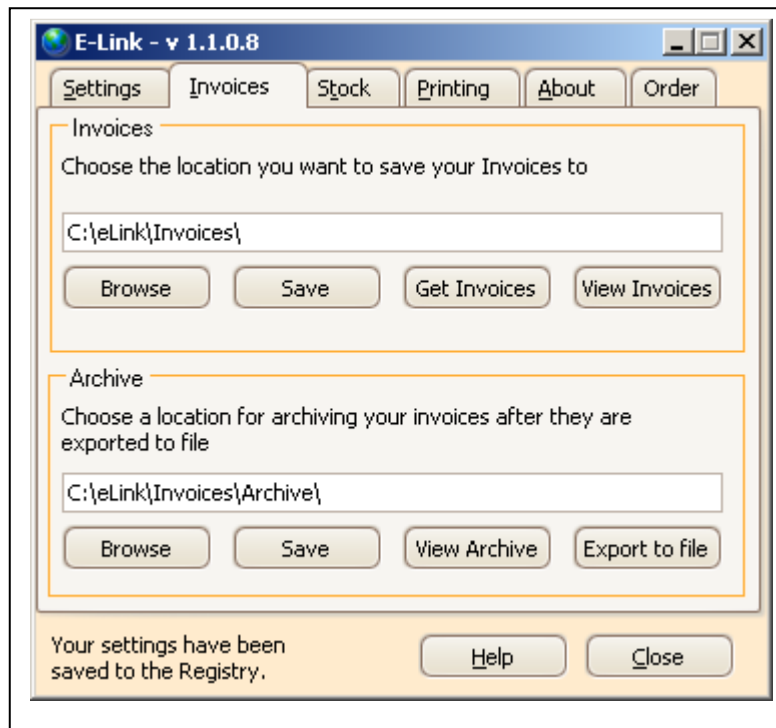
E-Link - v 1.1.0.8

Settings | Invoices | Stock | Printing | About | Order

Invoices

Choose the location you want to save your Invoices to

C:\eLink\Invoices\

Browse | Save | Get Invoices | View Invoices

Archive

Choose a location for archiving your invoices after they are exported to file

C:\eLink\Invoices\Archive\

Browse | Save | View Archive | Export to file

Your settings have been saved to the Registry.

Help | Close